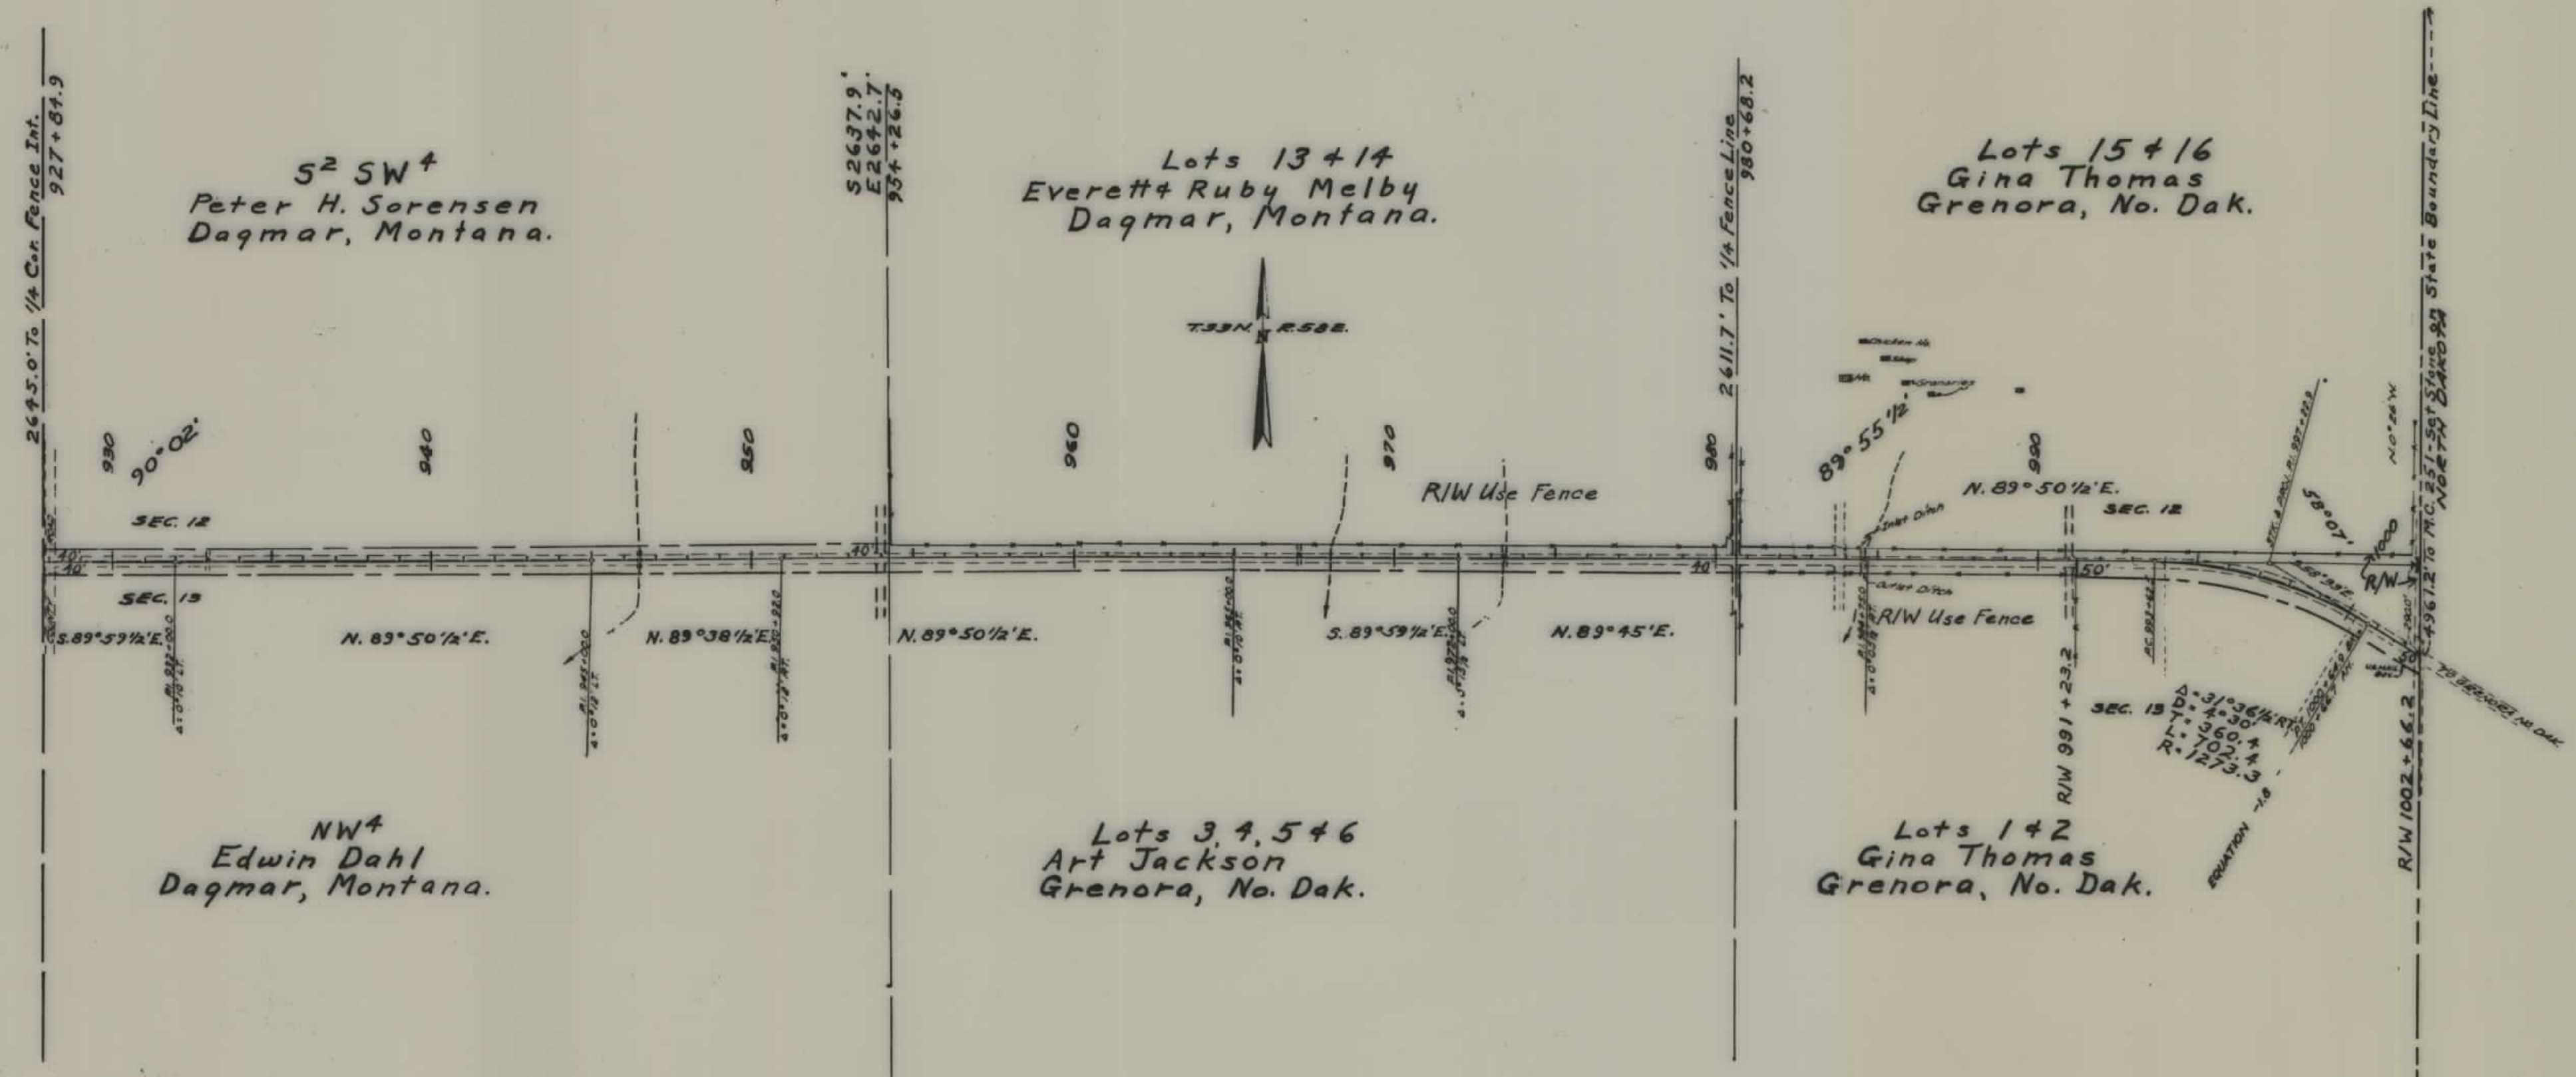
2645.0' To 1/4 Cor. Fence Int.
927+84.9

$S^2$ $SW^4$
Peter H. Sorensen
Dagmar, Montana.

S2637.9'
E2642.7'
934+26.5

Lots 13 & 14
Everett & Ruby Melby
Dagmar, Montana.

T.33N. N R.58E.

2611.7' To 1/4 Fence Line
980+68.2

Lots 15 & 16
Gina Thomas
Grenora, No. Dak.

State Boundary Line
2496.2' To M.C. 251-Set Stone NORTH DAKOTA

930
90°02'
940
950
960
970
980
89°55 1/2'
990
N.0°26'W
58°07'

R/W Use Fence
N. 89° 50 1/2' E.
SEC. 12
SEC. 12
SEC. 13
Inlet Ditch
Outlet Ditch
R/W Use Fence
40
40
40
40
50'
R/W
100

S.89°59 1/2'E.
N. 89° 50 1/2' E.
N. 89° 38 1/2' E.
N. 89° 50 1/2' E.
S. 89° 59 1/2' E.
N. 89° 45' E.

SEC. 13
Δ=31°36 1/2' RT.
D=4°30'
T=360.4
L=702.4
R=1273.3

R/W 991+23.2
R/W 1002+66.2
EQUATION -1.8
To Grenora, No. Dak.

$NW^4$
Edwin Dahl
Dagmar, Montana.

Lots 3, 4, 5 & 6
Art Jackson
Grenora, No. Dak.

Lots 1 & 2
Gina Thomas
Grenora, No. Dak.